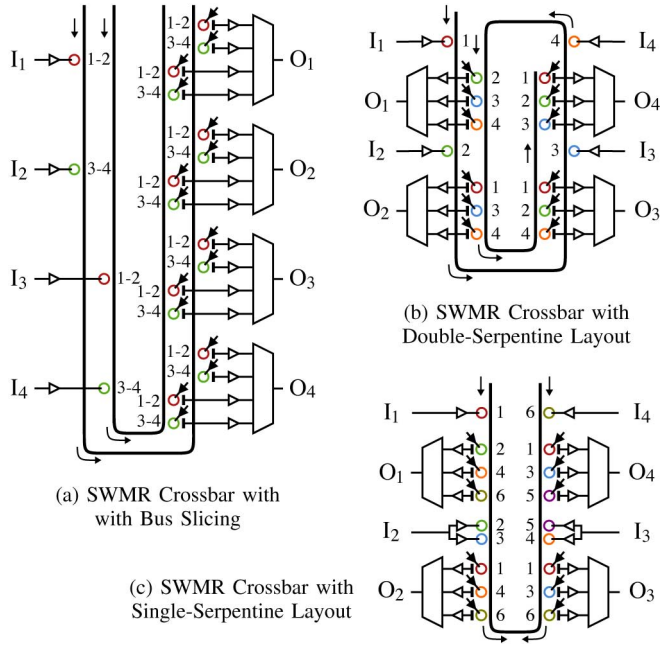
$I_1$ 1-2 1-2 3-4 1-2 3-4 $O_1$

$I_2$ 3-4 1-2 3-4 1-2 3-4 $O_2$

$I_3$ 1-2 1-2 3-4 1-2 3-4 $O_3$

$I_4$ 3-4 1-2 3-4 1-2 3-4 $O_4$

(a) SWMR Crossbar with with Bus Slicing

$I_1$ 1 4 $I_4$

$O_1$ 2 3 4 1 2 3 $O_4$

$I_2$ 2 3 $I_3$

$O_2$ 1 3 4 1 2 4 $O_3$

(b) SWMR Crossbar with Double-Serpentine Layout

$I_1$ 1 6 $I_4$

$O_1$ 2 4 6 1 3 5 $O_4$

$I_2$ 2 3 5 4 $I_3$

$O_2$ 1 4 6 1 3 6 $O_3$

(c) SWMR Crossbar with Single-Serpentine Layout